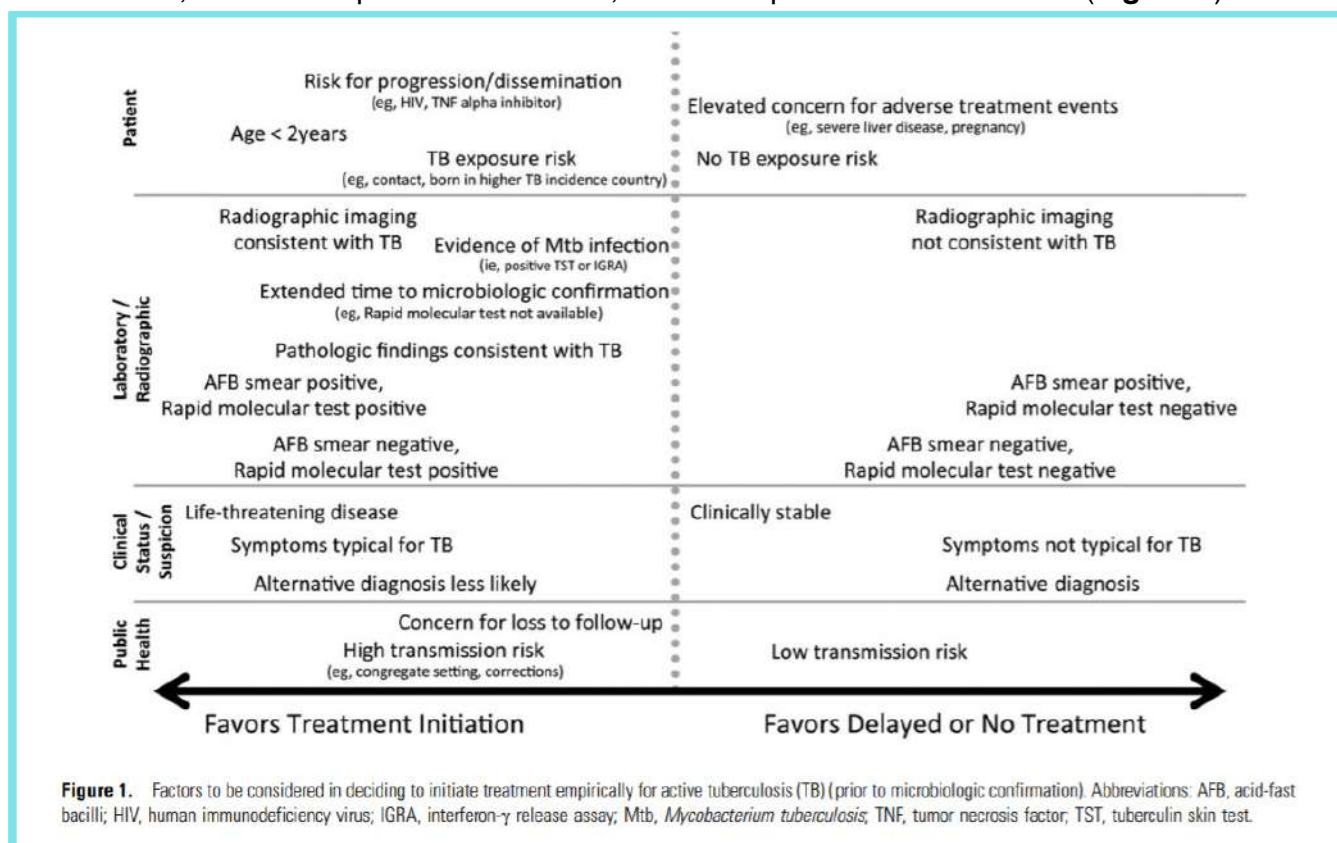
Patient

Risk for progression/dissemination
(eg, HIV, TNF alpha inhibitor)

Age < 2years

TB exposure risk
(eg, contact, born in higher TB incidence country)

Elevated concern for adverse treatment events
(eg, severe liver disease, pregnancy)

No TB exposure risk

Laboratory / Radiographic

Radiographic imaging consistent with TB

Evidence of Mtb infection
(ie, positive TST or IGRA)

Extended time to microbiologic confirmation
(eg, Rapid molecular test not available)

Pathologic findings consistent with TB

AFB smear positive, Rapid molecular test positive

AFB smear negative, Rapid molecular test positive

Radiographic imaging not consistent with TB

AFB smear positive, Rapid molecular test negative

AFB smear negative, Rapid molecular test negative

Clinical Status / Suspicion

Life-threatening disease

Symptoms typical for TB

Alternative diagnosis less likely

Clinically stable

Symptoms not typical for TB

Alternative diagnosis

Public Health

Concern for loss to follow-up

High transmission risk
(eg, congregate setting, corrections)

Low transmission risk

Favors Treatment Initiation

Favors Delayed or No Treatment

**Figure 1.** Factors to be considered in deciding to initiate treatment empirically for active tuberculosis (TB) (prior to microbiologic confirmation). Abbreviations: AFB, acid-fast bacilli; HIV, human immunodeficiency virus; IGRA, interferon-γ release assay; Mtb, *Mycobacterium tuberculosis*; TNF, tumor necrosis factor; TST, tuberculin skin test.